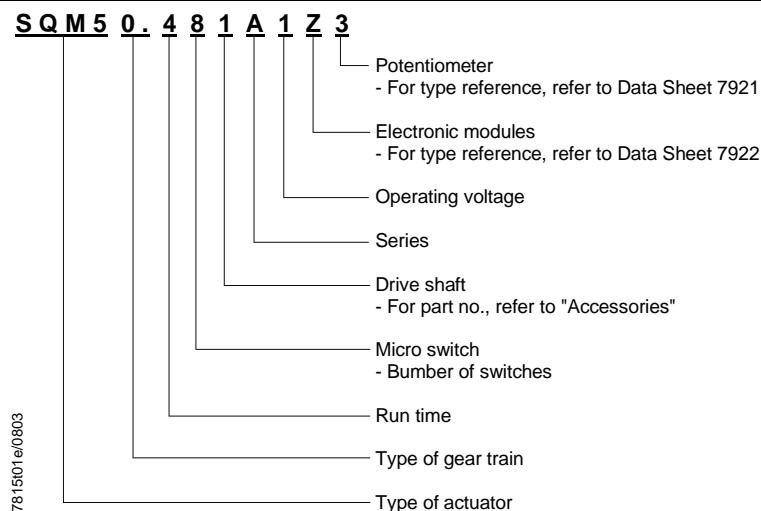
SQM5 0. 4 8 1 A 1 Z 3

Potentiometer
- For type reference, refer to Data Sheet 7921

Electronic modules
- For type reference, refer to Data Sheet 7922

Operating voltage

Series

Drive shaft
- For part no., refer to "Accessories"

Micro switch
- Bumber of switches

Run time

Type of gear train

Type of actuator

7815f01e/0803